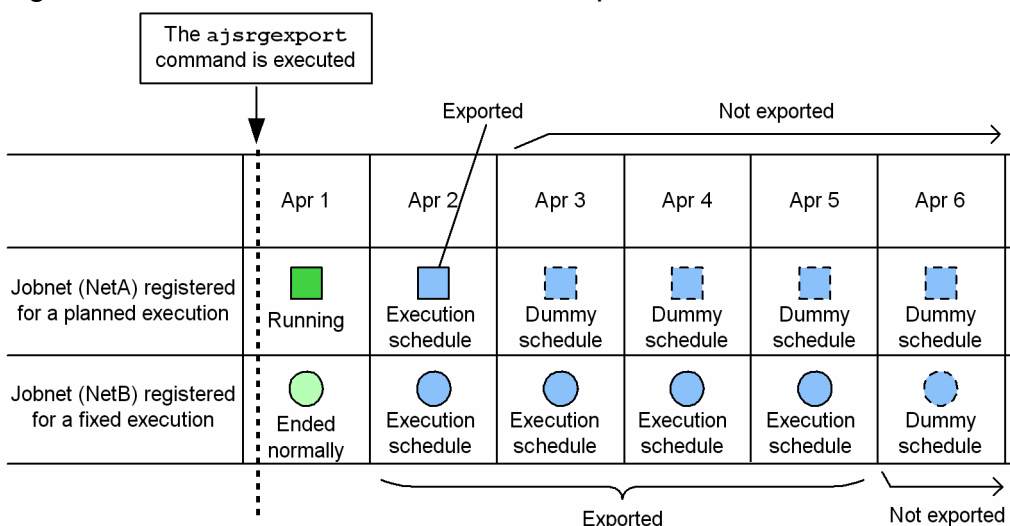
The ajsrgexport command is executed

Exported

Not exported

| | Apr 1 | Apr 2 | Apr 3 | Apr 4 | Apr 5 | Apr 6 |
|---|---|---|---|---|---|---|
| Jobnet (NetA) registered for a planned execution | Running | Execution schedule | Dummy schedule | Dummy schedule | Dummy schedule | Dummy schedule |
| Jobnet (NetB) registered for a fixed execution | Ended normally | Execution schedule | Execution schedule | Execution schedule | Execution schedule | Dummy schedule |

Exported

Not exported